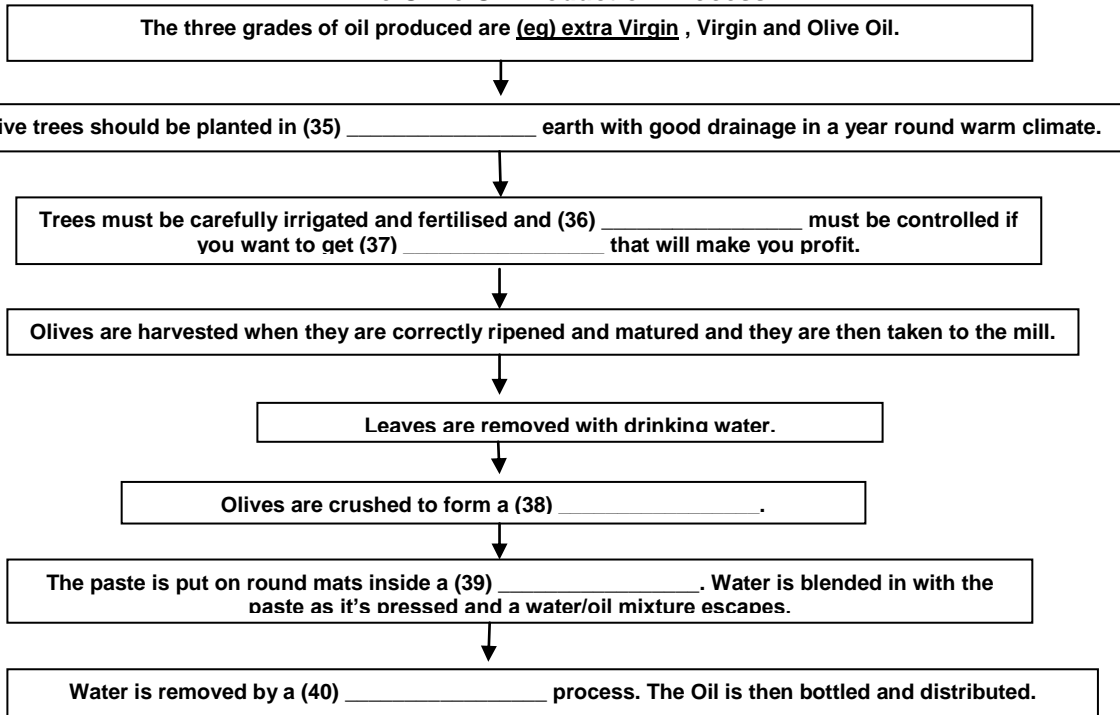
The three grades of oil produced are (eg) extra Virgin , Virgin and Olive Oil.

ive trees should be planted in (35) _______________ earth with good drainage in a year round warm climate.

Trees must be carefully irrigated and fertilised and (36) ________________ must be controlled if you want to get (37) ________________ that will make you profit.

Olives are harvested when they are correctly ripened and matured and they are then taken to the mill.

Leaves are removed with drinking water.

Olives are crushed to form a (38) ________________.

The paste is put on round mats inside a (39) ________________. Water is blended in with the paste as it's pressed and a water/oil mixture escapes.

Water is removed by a (40) ________________ process. The Oil is then bottled and distributed.